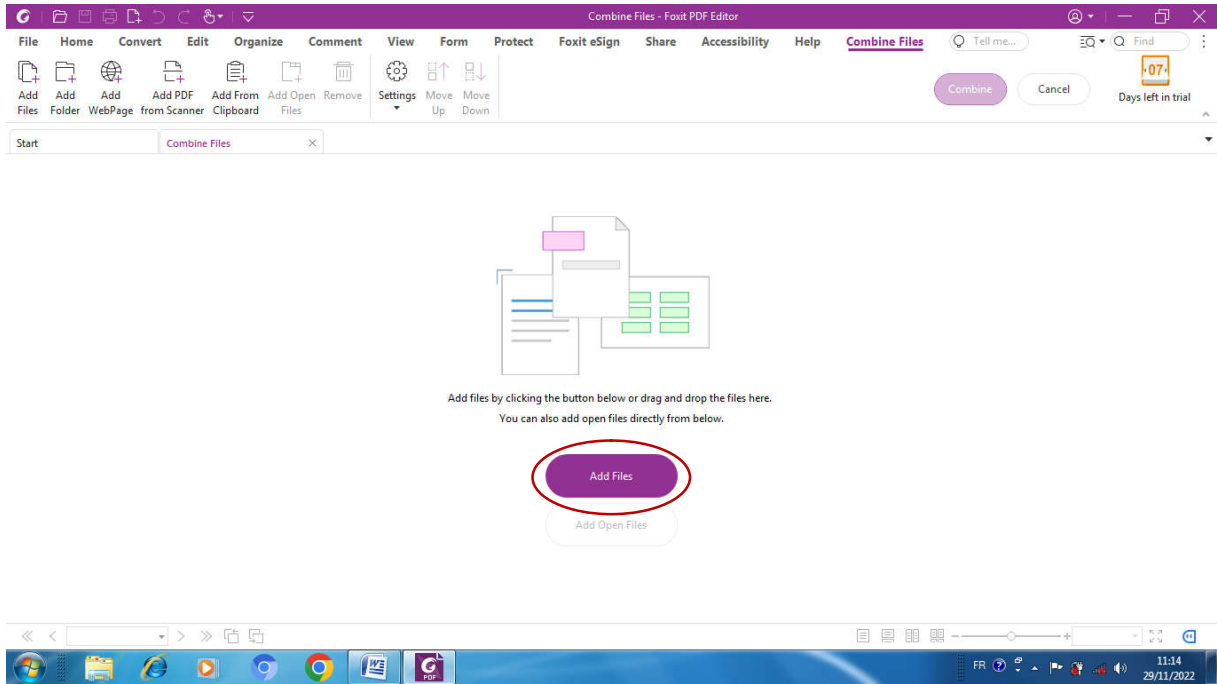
Combine Files - Foxit PDF Editor

File Home Convert Edit Organize Comment View Form Protect Foxit eSign Share Accessibility Help Combine Files Tell me... Find

Add Files Add Folder Add WebPage Add PDF from Scanner Add From Clipboard Add Open Files Remove Settings Move Up Move Down

Combine Cancel 07 Days left in trial

Start Combine Files

Add files by clicking the button below or drag and drop the files here.
You can also add open files directly from below.

Add Files

Add Open Files

FR 11:14 29/11/2022